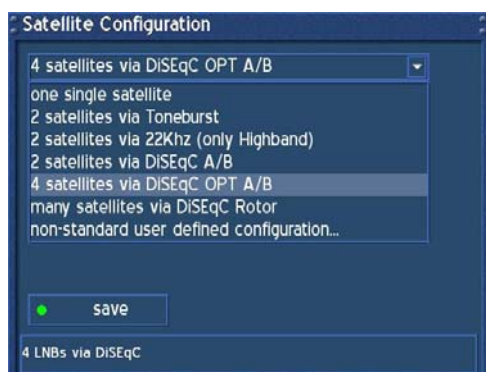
Satellite Configuration

4 satellites via DiSEqC OPT A/B

one single satellite
2 satellites via Toneburst
2 satellites via 22Khz (only Highband)
2 satellites via DiSEqC A/B
4 satellites via DiSEqC OPT A/B
many satellites via DiSEqC Rotor
non-standard user defined configuration...

save

4 LNBs via DiSEqC